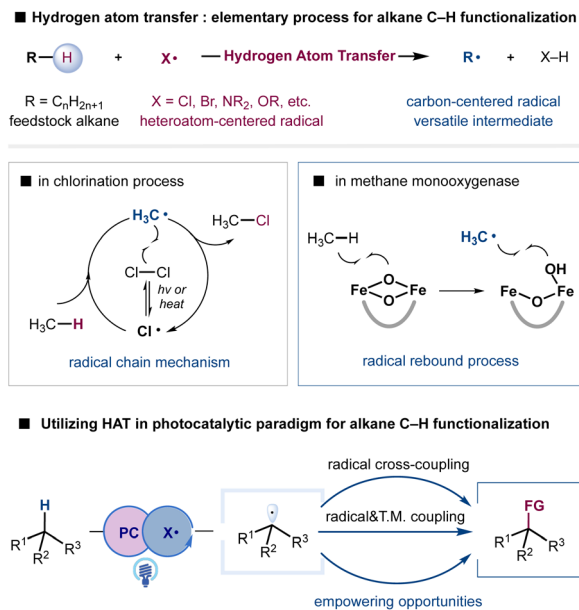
■ Hydrogen atom transfer : elementary process for alkane C–H functionalization

R—H + X• — Hydrogen Atom Transfer → R• + X–H

R = $C_nH_{2n+1}$
feedstock alkane

X = Cl, Br, $NR_2$, OR, etc.
heteroatom-centered radical

carbon-centered radical
versatile intermediate

■ in chlorination process

$H_3C$•

$H_3C$—Cl

Cl—Cl

hν or heat

$H_3C$—H

Cl•

radical chain mechanism

■ in methane monooxygenase

$H_3C$—H

Fe O O Fe

$H_3C$•

OH

Fe O Fe

radical rebound process

■ Utilizing HAT in photocatalytic paradigm for alkane C–H functionalization

H

$R^1$ $R^2$ $R^3$

PC

X•

$R^1$ $R^2$ $R^3$

radical cross-coupling

radical&T.M. coupling

FG

$R^1$ $R^2$ $R^3$

empowering opportunities